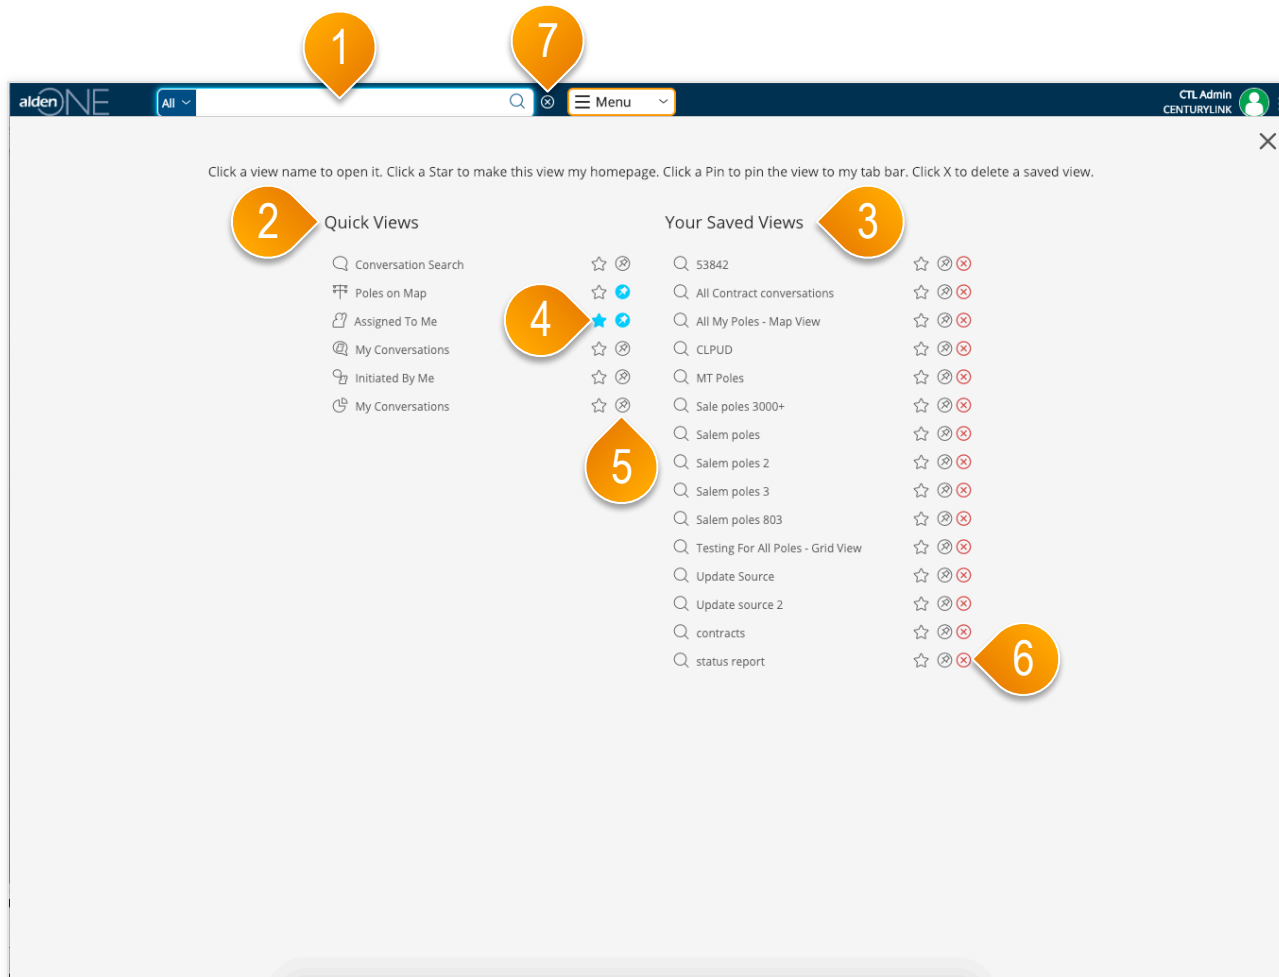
1

7

aldenONE

All

Menu

CTL Admin
CENTURYLINK

Click a view name to open it. Click a Star to make this view my homepage. Click a Pin to pin the view to my tab bar. Click X to delete a saved view.

2

Quick Views

Conversation Search
Poles on Map
Assigned To Me
My Conversations
Initiated By Me
My Conversations

4

5

Your Saved Views

3

53842
All Contract conversations
All My Poles - Map View
CLPUD
MT Poles
Sale poles 3000+
Salem poles
Salem poles 2
Salem poles 3
Salem poles 803
Testing For All Poles - Grid View
Update Source
Update source 2
contracts
status report

6